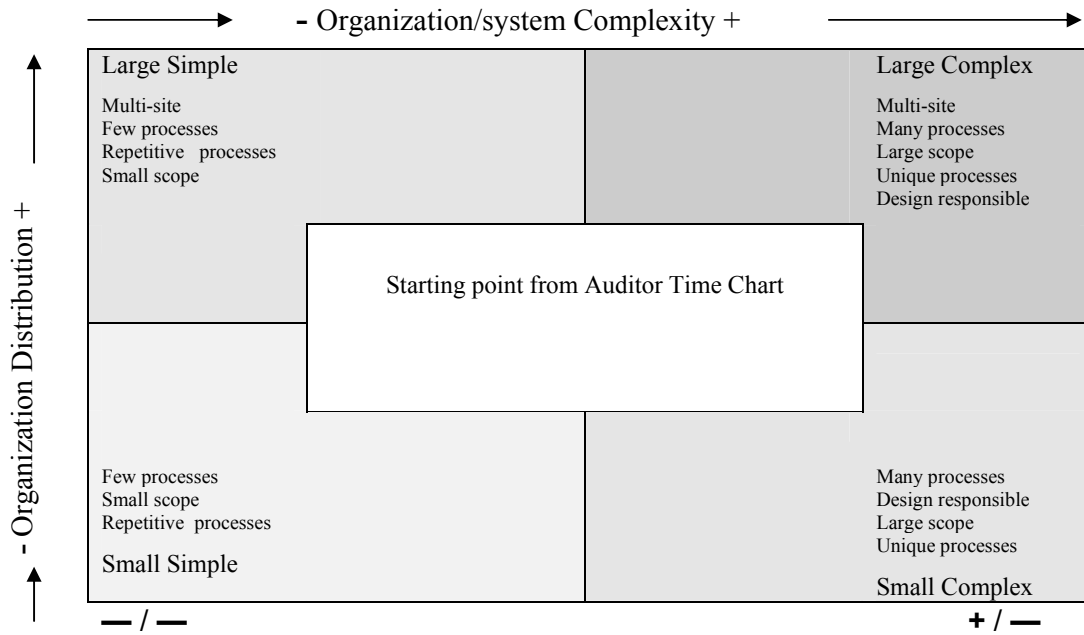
- Organization/system Complexity +

- Organization Distribution +

Large Simple

Multi-site
Few processes
Repetitive processes
Small scope

Large Complex

Multi-site
Many processes
Large scope
Unique processes
Design responsible

Starting point from Auditor Time Chart

Few processes
Small scope
Repetitive processes

Small Simple

Many processes
Design responsible
Large scope
Unique processes

Small Complex

— / —

+ / —